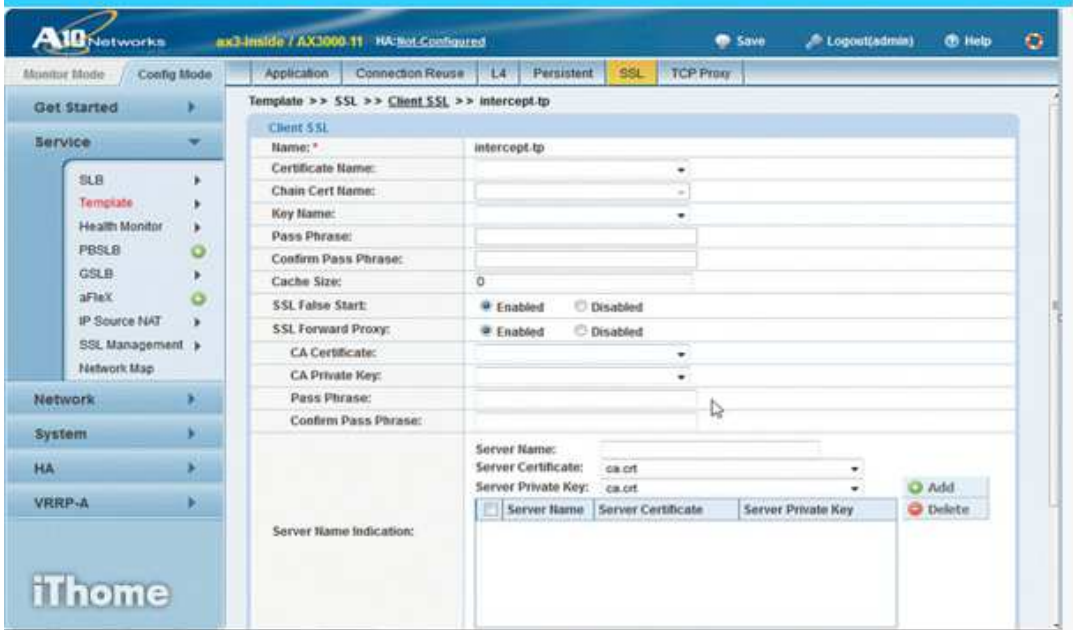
A10 Networks ax3-inside / AX3000-11 HA:Not-Configured Save Logout(admin) Help

Monitor Mode Config Mode

Application Connection Reuse L4 Persistent SSL TCP Proxy

Get Started

Service

SLB
Template
Health Monitor
PBSLB
GSLB
aFleX
IP Source NAT
SSL Management
Network Map

Network

System

HA

VRRP-A

iThome

Template >> SSL >> Client SSL >> intercept-tp

Client SSL

| | |
|---|---|
| Name: * | intercept-tp |
| Certificate Name: | |
| Chain Cert Name: | |
| Key Name: | |
| Pass Phrase: | |
| Confirm Pass Phrase: | |
| Cache Size: | 0 |
| SSL False Start: | Enabled Disabled |
| SSL Forward Proxy: | Enabled Disabled |
| CA Certificate: | |
| CA Private Key: | |
| Pass Phrase: | |
| Confirm Pass Phrase: | |
| Server Name Indication: | Server Name: Server Certificate: ca.crt Server Private Key: ca.crt |

Add
Delete

| Server Name | Server Certificate | Server Private Key |
|---|---|---|